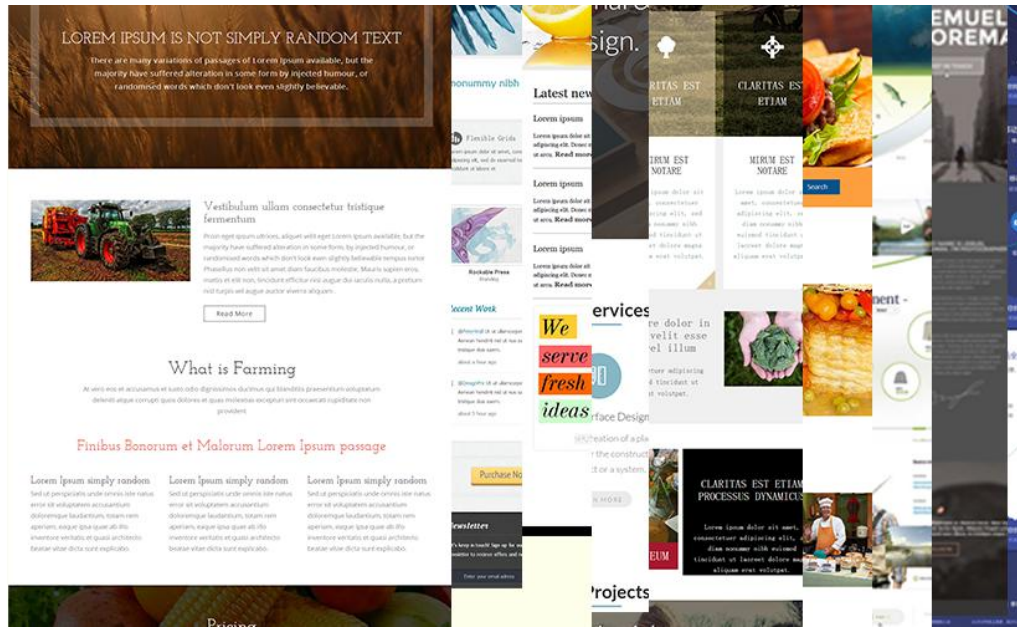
LOREM IPSUM IS NOT SIMPLY RANDOM TEXT

There are many variations of passages of Lorem Ipsum available, but the majority have suffered alteration in some form by injected humour, or randomised words which don't look even slightly believable.

Vestibulum ullam consectetur tristique fermentum

Read More

What is Farming

Finibus Bonorum et Malorum Lorem Ipsum passage

Lorem Ipsum simply random

Lorem Ipsum simply random

Lorem Ipsum simply random

Pricing

nonummy nibh

Flexible Grids

Rockable Press

Recent Work

Purchase Now

Newsletter

Enter your email address

Latest news

Lorem ipsum

Read more

Lorem ipsum

Read more

Lorem ipsum

Read more

We serve fresh ideas

sign.

Services

Surface Design

MORE

Projects

CLARITAS EST ETIAM

MIRUM EST NOTARE

CLARITAS EST ETIAM

MIRUM EST NOTARE

re dolor in velit esse vel illum

CLARITAS EST ETIAM PROCESSUS DYNAMICUS

Lorem ipsum dolor sit amet, consectetuer adipiscing elit, diam nonummy nibh euismod tincidunt ut laoreet dolore magna aliquam erat volutpat.

EUM

Search

ment -

EMUEL OREMA